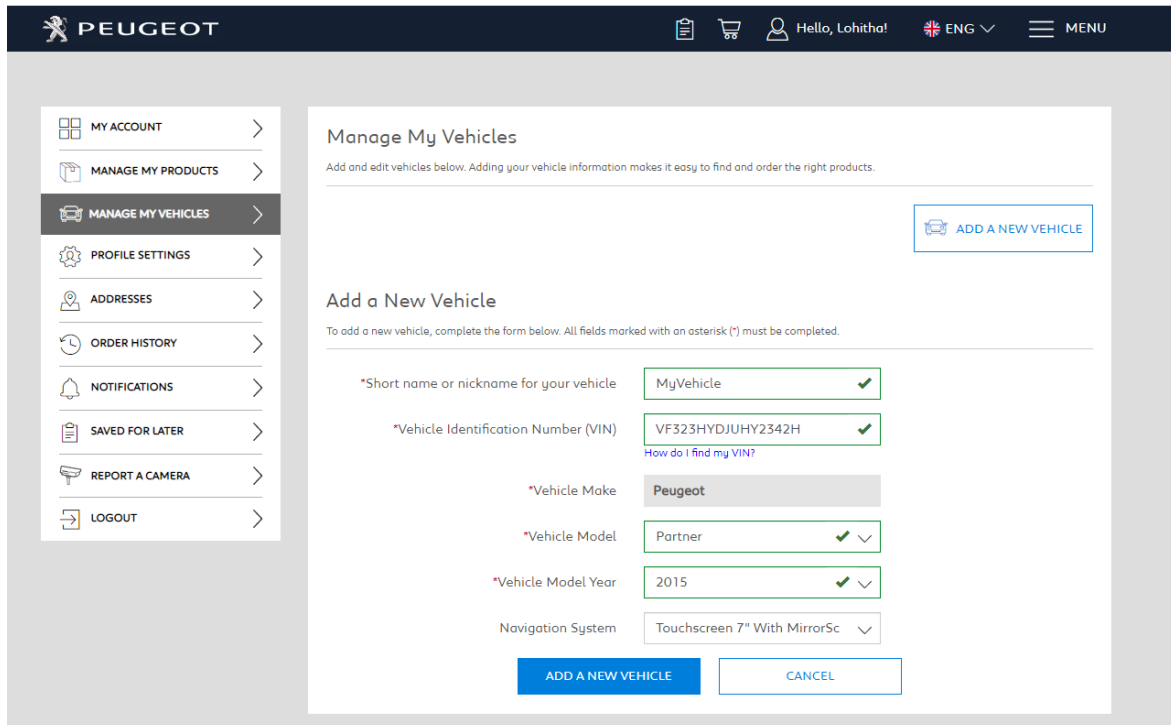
PEUGEOT

Hello, Lohitha!

ENG

MENU

MY ACCOUNT

MANAGE MY PRODUCTS

MANAGE MY VEHICLES

PROFILE SETTINGS

ADDRESSES

ORDER HISTORY

NOTIFICATIONS

SAVED FOR LATER

REPORT A CAMERA

LOGOUT

Manage My Vehicles

Add and edit vehicles below. Adding your vehicle information makes it easy to find and order the right products.

ADD A NEW VEHICLE

Add a New Vehicle

To add a new vehicle, complete the form below. All fields marked with an asterisk (*) must be completed.

*Short name or nickname for your vehicle MyVehicle

*Vehicle Identification Number (VIN) VF323HYDJUHY2342H

How do I find my VIN?

*Vehicle Make Peugeot

*Vehicle Model Partner

*Vehicle Model Year 2015

Navigation System Touchscreen 7" With MirrorSc

ADD A NEW VEHICLE

CANCEL